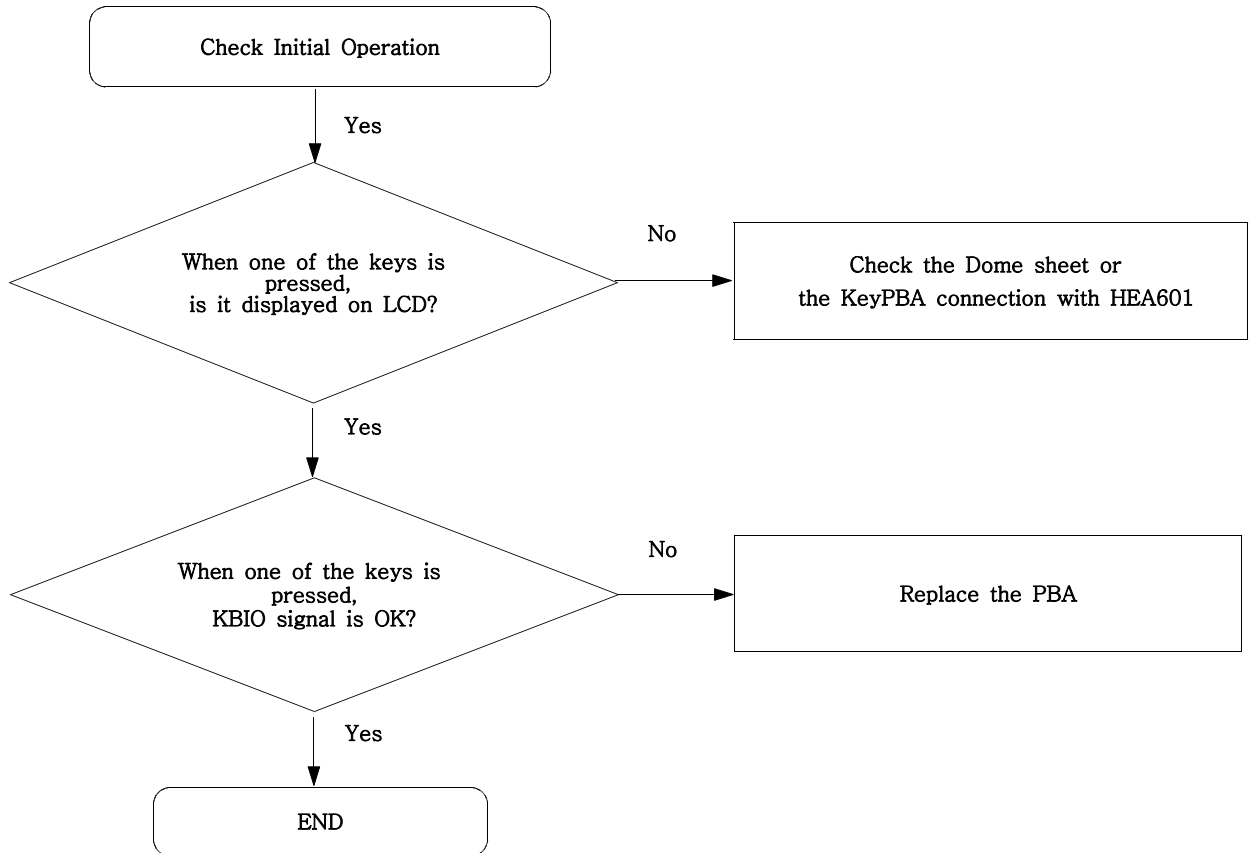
Check Initial Operation

Yes

When one of the keys is pressed, is it displayed on LCD?

No

Check the Dome sheet or the KeyPBA connection with HEA601

Yes

When one of the keys is pressed, KBIO signal is OK?

No

Replace the PBA

Yes

END